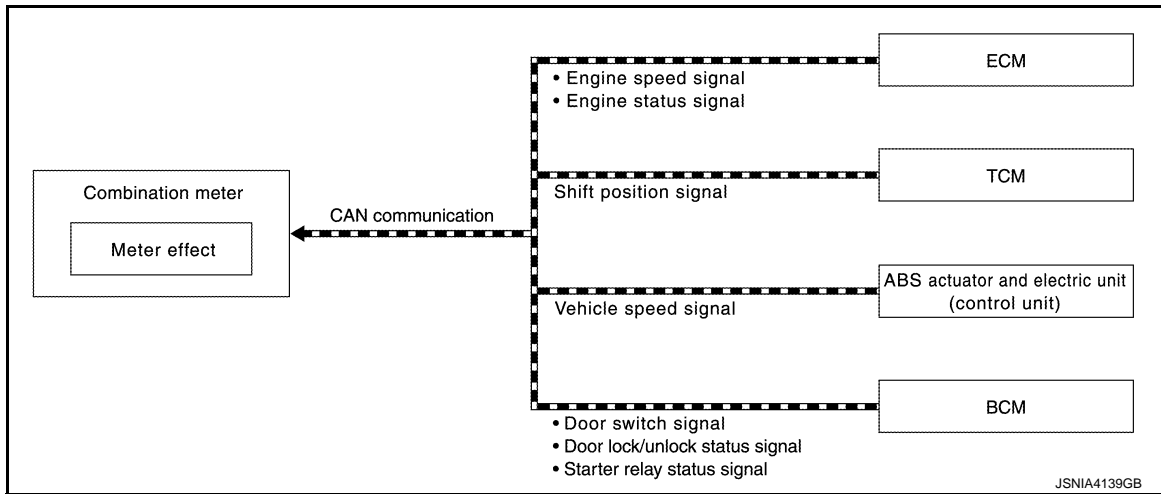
ECM

• Engine speed signal
• Engine status signal

TCM

Combination meter

Meter effect

CAN communication

Shift position signal

ABS actuator and electric unit (control unit)

Vehicle speed signal

BCM

• Door switch signal
• Door lock/unlock status signal
• Starter relay status signal

JSNIA4139GB